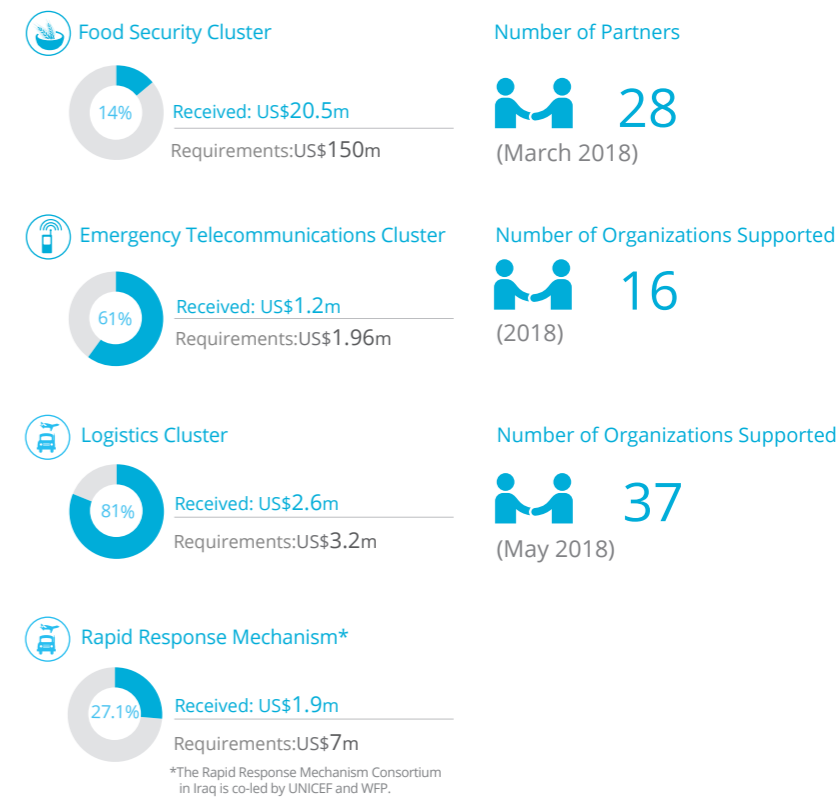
Food Security Cluster

14%

Received: US$20.5m

Requirements:US$150m

Number of Partners

28

(March 2018)

Emergency Telecommunications Cluster

61%

Received: US$1.2m

Requirements:US$1.96m

Number of Organizations Supported

16

(2018)

Logistics Cluster

81%

Received: US$2.6m

Requirements:US$3.2m

Number of Organizations Supported

37

(May 2018)

Rapid Response Mechanism*

27.1%

Received: US$1.9m

Requirements:US$7m

*The Rapid Response Mechanism Consortium in Iraq is co-led by UNICEF and WFP.